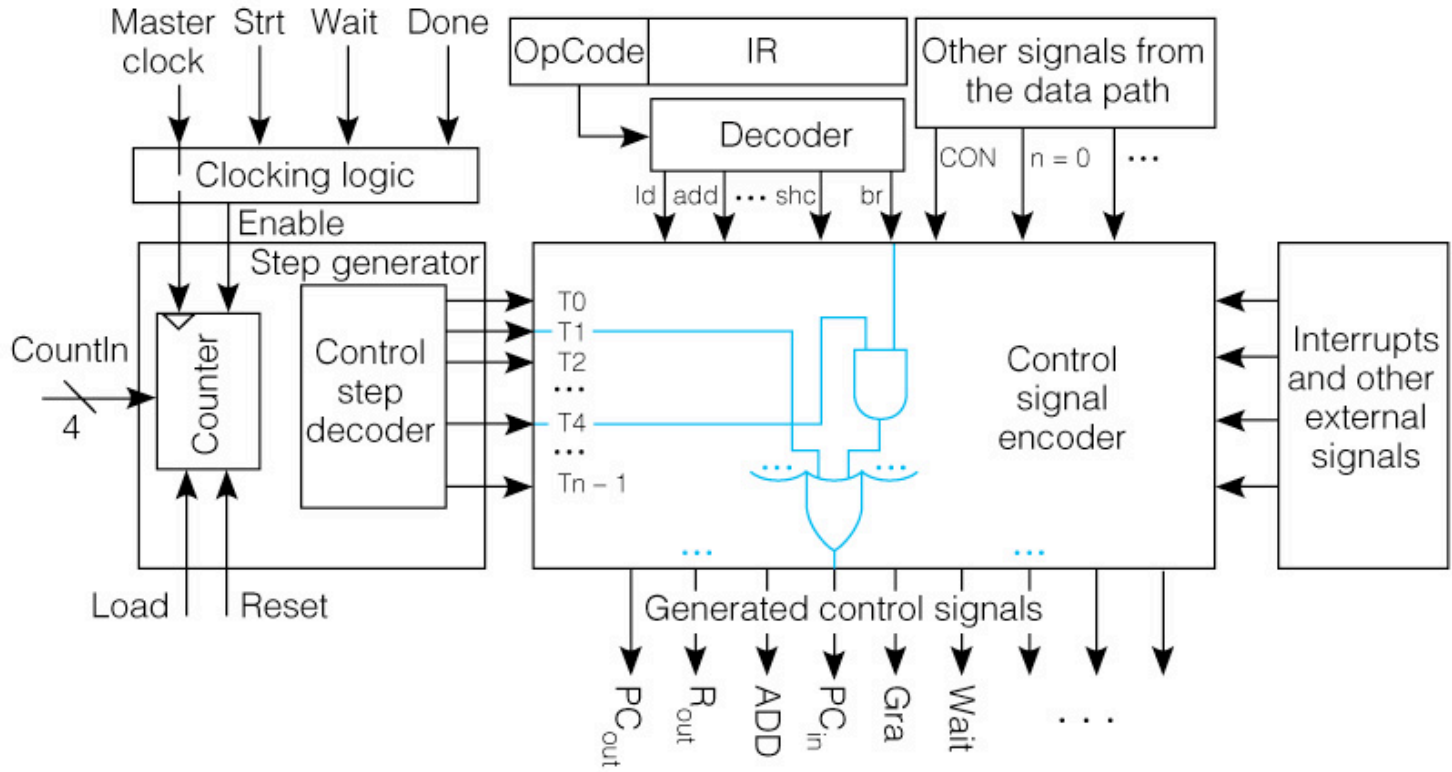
Master clock
Strt
Wait
Done
OpCode
IR
Other signals from the data path
Decoder
Clocking logic
ld add ... shc br
CON n = 0 ...
Enable
Step generator
CountIn
4
Counter
Control step decoder
T0
T1
T2
...
T4
...
Tn – 1
...
...
Control signal encoder
Interrupts and other external signals
...
...
Load
Reset
Generated control signals
$PC_{out}$
$R_{out}$
ADD
$PC_{in}$
Gra
Wait
. . .